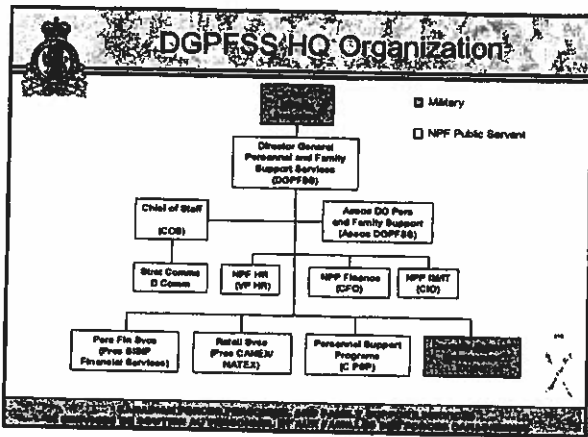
DGPFSS HQ Organization

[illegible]

Military

NPF Public Servant

Director General Personnel and Family Support Services (DGPFSS)

Chief of Staff (COS)

Assoc DG Pers and Family Support (Assoc DGPFSS)

Strat Comms D Comm

NPF HR (VP HR)

NPF Finance (CFO)

NPF IM/IT (CIO)

Pers Fin Svcs (Pres SISIP Financial Services)

Retail Svcs (Pres CANEX/ NATEX)

Personnel Support Programs (C PSP)

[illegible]

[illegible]